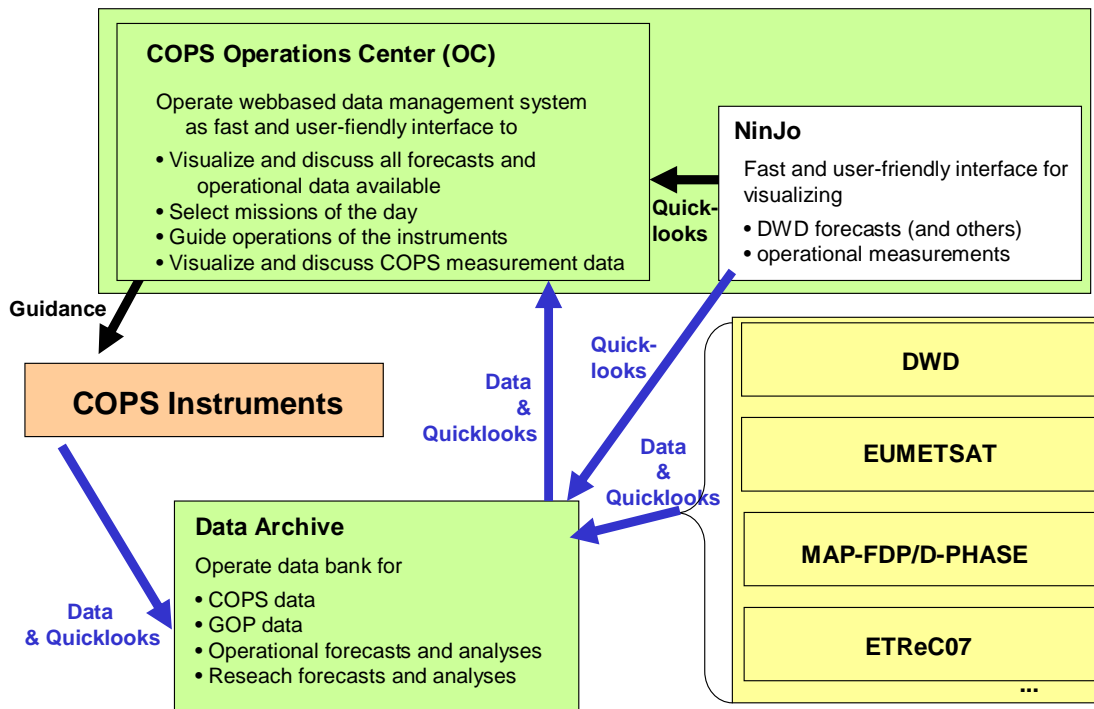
COPS Operations Center (OC)

Operate webbased data management system as fast and user-fiendly interface to

• Visualize and discuss all forecasts and operational data available
• Select missions of the day
• Guide operations of the instruments
• Visualize and discuss COPS measurement data

NinJo

Fast and user-friendly interface for visualizing

• DWD forecasts (and others)
• operational measurements

Quick-looks

Guidance

COPS Instruments

Quick-looks

Data & Quicklooks

Data & Quicklooks

DWD

EUMETSAT

MAP-FDP/D-PHASE

ETReC07

...

Data Archive

Operate data bank for

• COPS data
• GOP data
• Operational forecasts and analyses
• Reseach forecasts and analyses

Data & Quicklooks